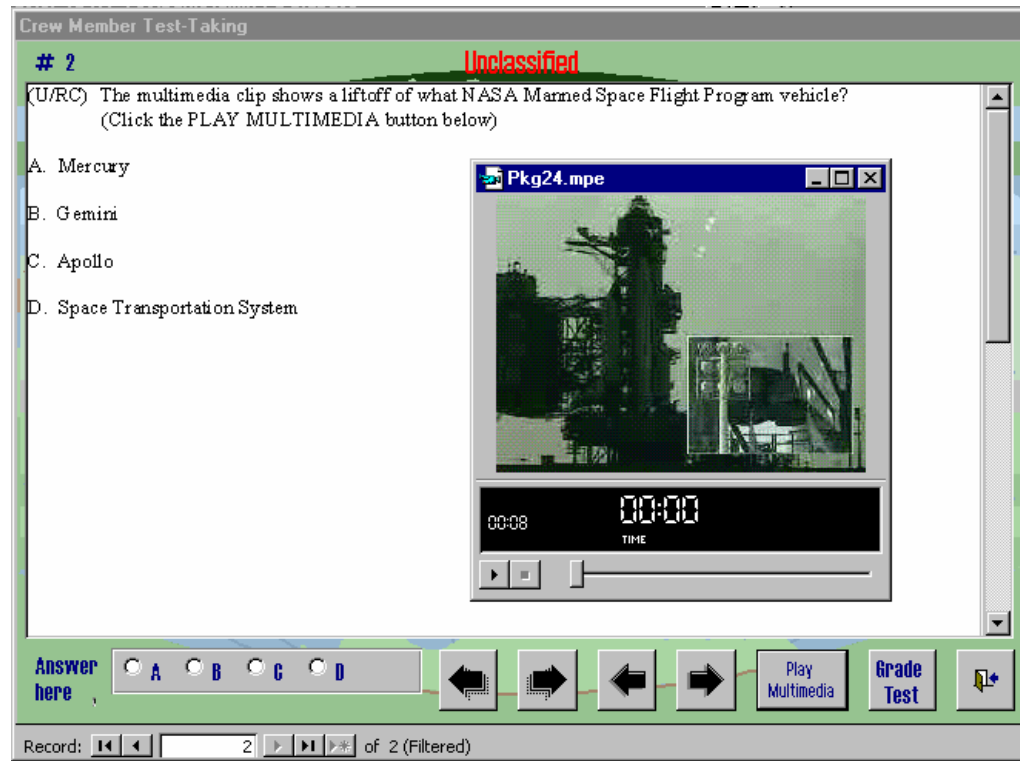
Crew Member Test-Taking

# 2

Unclassified

(U/RC) The multimedia clip shows a liftoff of what NASA Manned Space Flight Program vehicle? (Click the PLAY MULTIMEDIA button below)

A. Mercury

B. Gemini

C. Apollo

D. Space Transportation System

Pkg24.mpe

00:08

00:00

TIME

Answer here

A B C D

Play Multimedia

Grade Test

Record: 2 of 2 (Filtered)